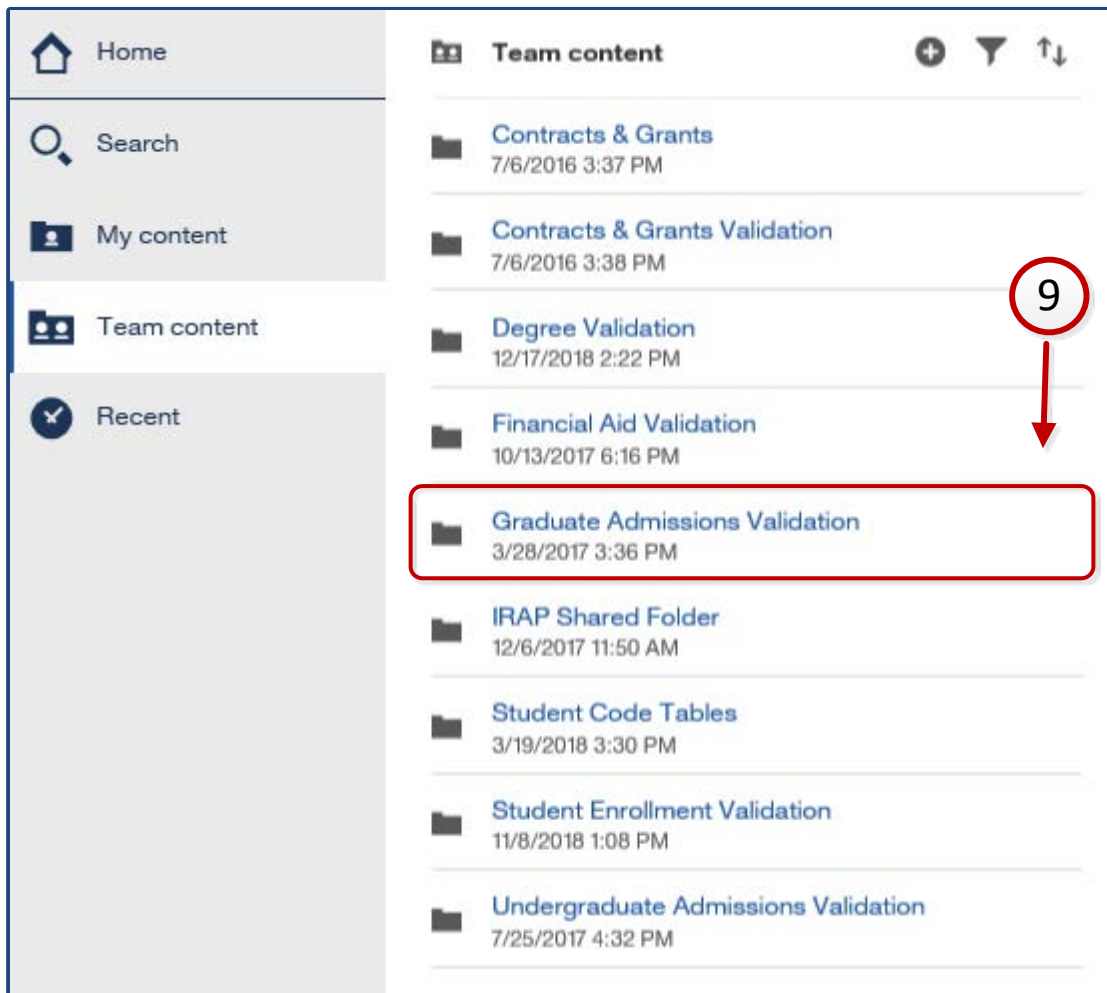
Home

Search

My content

Team content

Recent

Team content

Contracts & Grants
7/6/2016 3:37 PM

Contracts & Grants Validation
7/6/2016 3:38 PM

9

Degree Validation
12/17/2018 2:22 PM

Financial Aid Validation
10/13/2017 6:16 PM

Graduate Admissions Validation
3/28/2017 3:36 PM

IRAP Shared Folder
12/6/2017 11:50 AM

Student Code Tables
3/19/2018 3:30 PM

Student Enrollment Validation
11/8/2018 1:08 PM

Undergraduate Admissions Validation
7/25/2017 4:32 PM